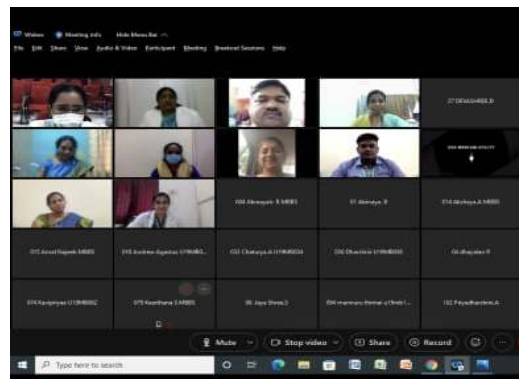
Webex Meeting Info Hide Menu Bar

File Edit Share View Audio & Video Participant Meeting Breakout Sessions Help

27 DEVASHREE.D

004 Abinayah. R MBBS

01 Abinaya. R

014 Akshaya.A MBBS

015 Amal Rajesh MBBS

016 Andrea Agnes U19MBB...

032 Chaitanya.A U19MBB24

036 Dharshini U19MBB30

04 dharshini R

074 Kaviprriya U19MBB62

075 Keerthana S MBBS

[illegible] Jaya Shree.S

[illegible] mannuru thrinai u19mb...

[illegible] Priyadharshini.A

Mute

Stop video

Share

Record

Type here to search